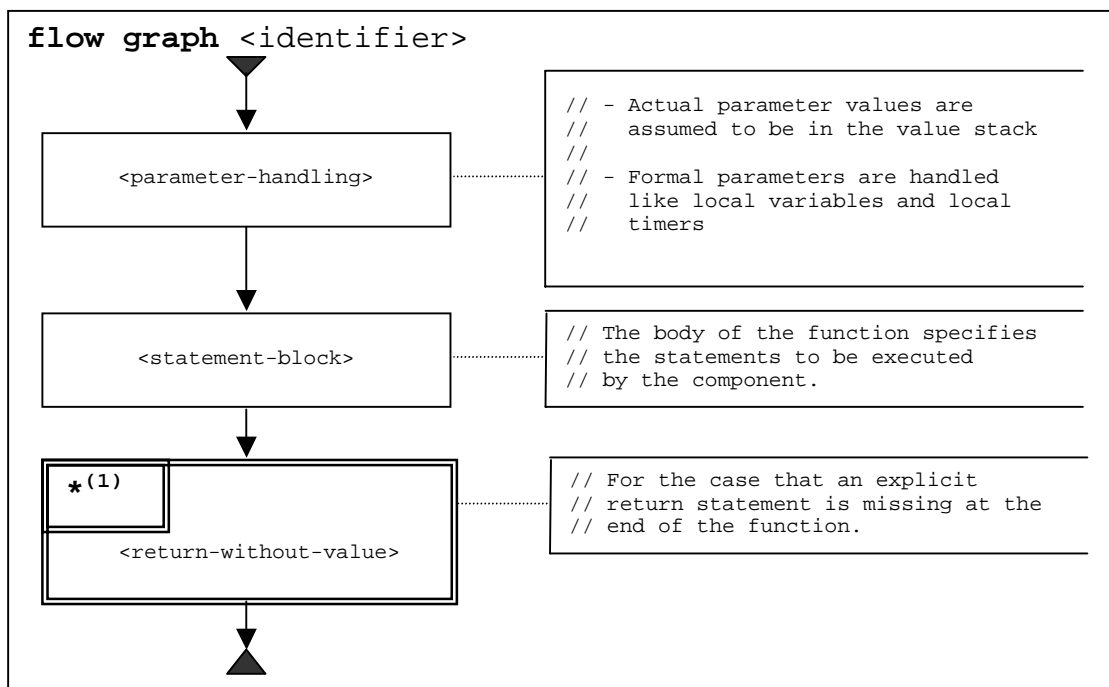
**flow graph** <identifier>

<parameter-handling>

// - Actual parameter values are
//   assumed to be in the value stack
//
// - Formal parameters are handled
//   like local variables and local
//   timers

<statement-block>

// The body of the function specifies
// the statements to be executed
// by the component.

$*^{(1)}$

<return-without-value>

// For the case that an explicit
// return statement is missing at the
// end of the function.